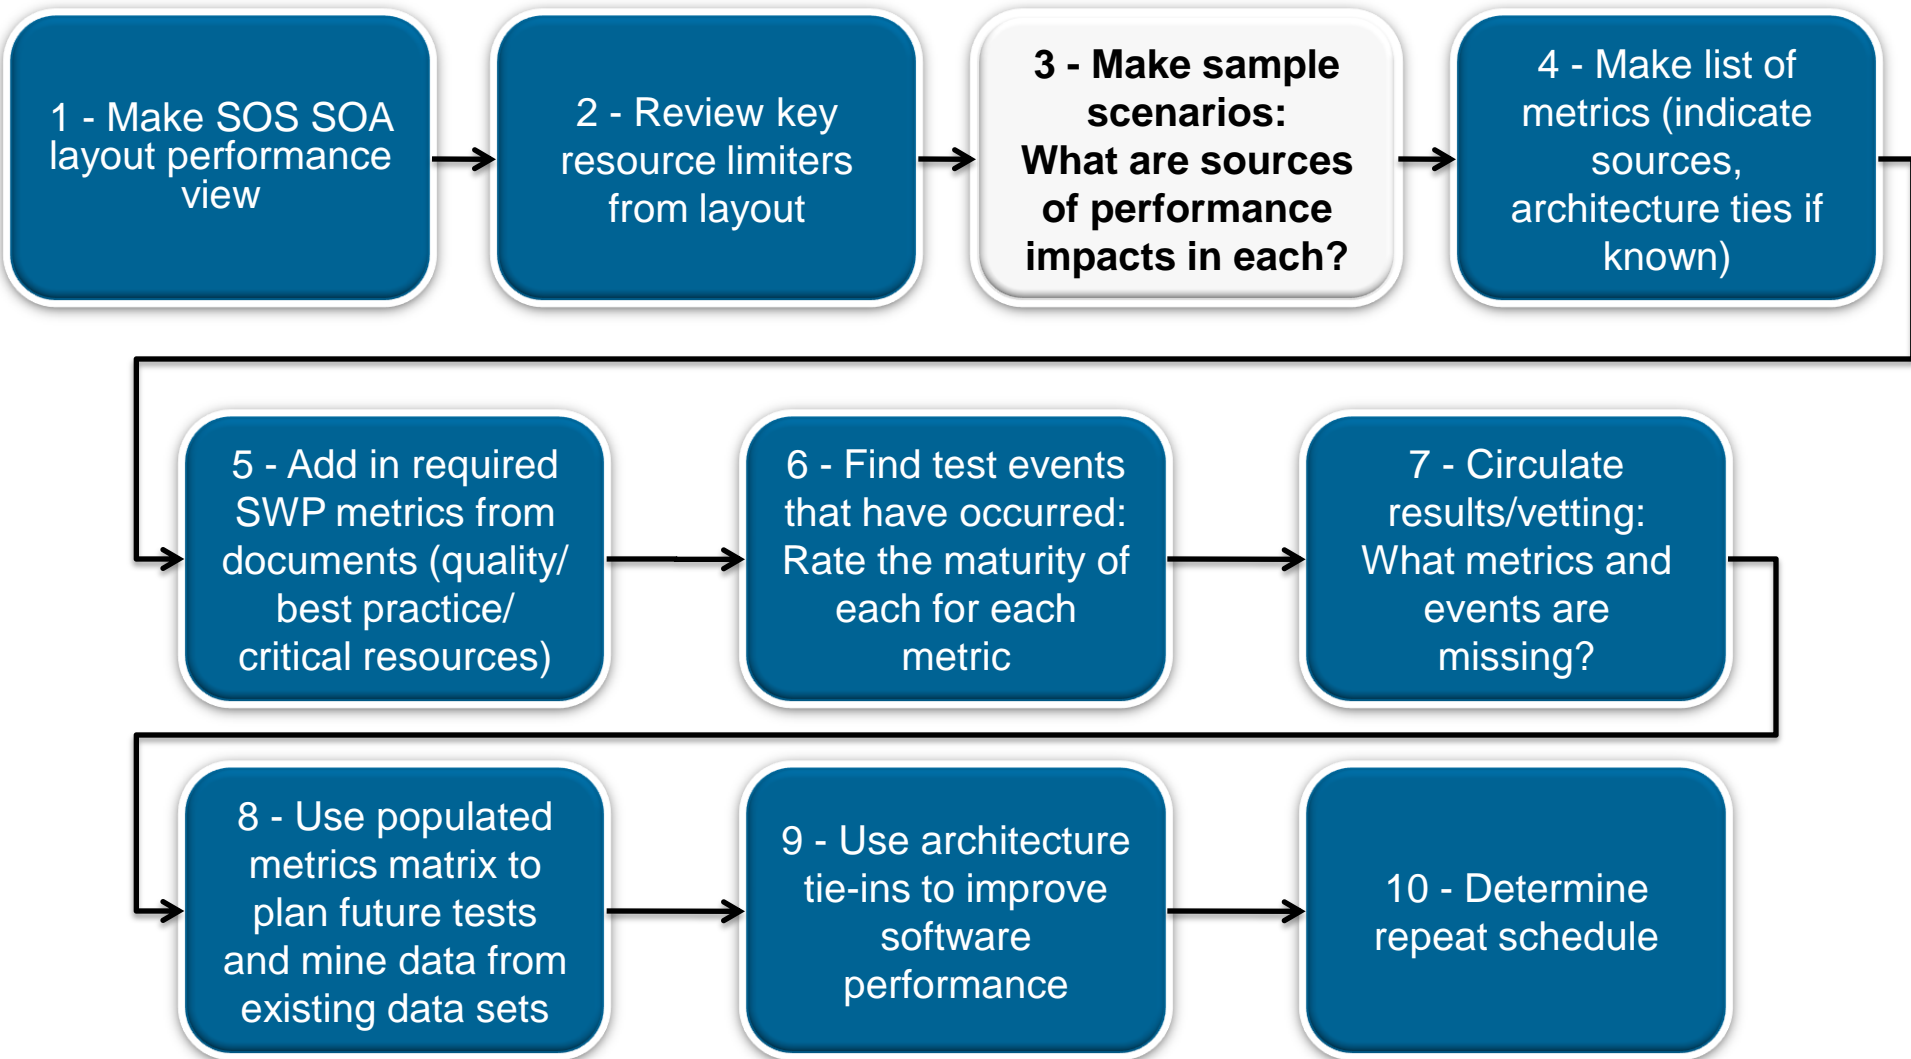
1 - Make SOS SOA layout performance view

2 - Review key resource limiters from layout

3 - Make sample scenarios: What are sources of performance impacts in each?

4 - Make list of metrics (indicate sources, architecture ties if known)

5 - Add in required SWP metrics from documents (quality/ best practice/ critical resources)

6 - Find test events that have occurred: Rate the maturity of each for each metric

7 - Circulate results/vetting: What metrics and events are missing?

8 - Use populated metrics matrix to plan future tests and mine data from existing data sets

9 - Use architecture tie-ins to improve software performance

10 - Determine repeat schedule